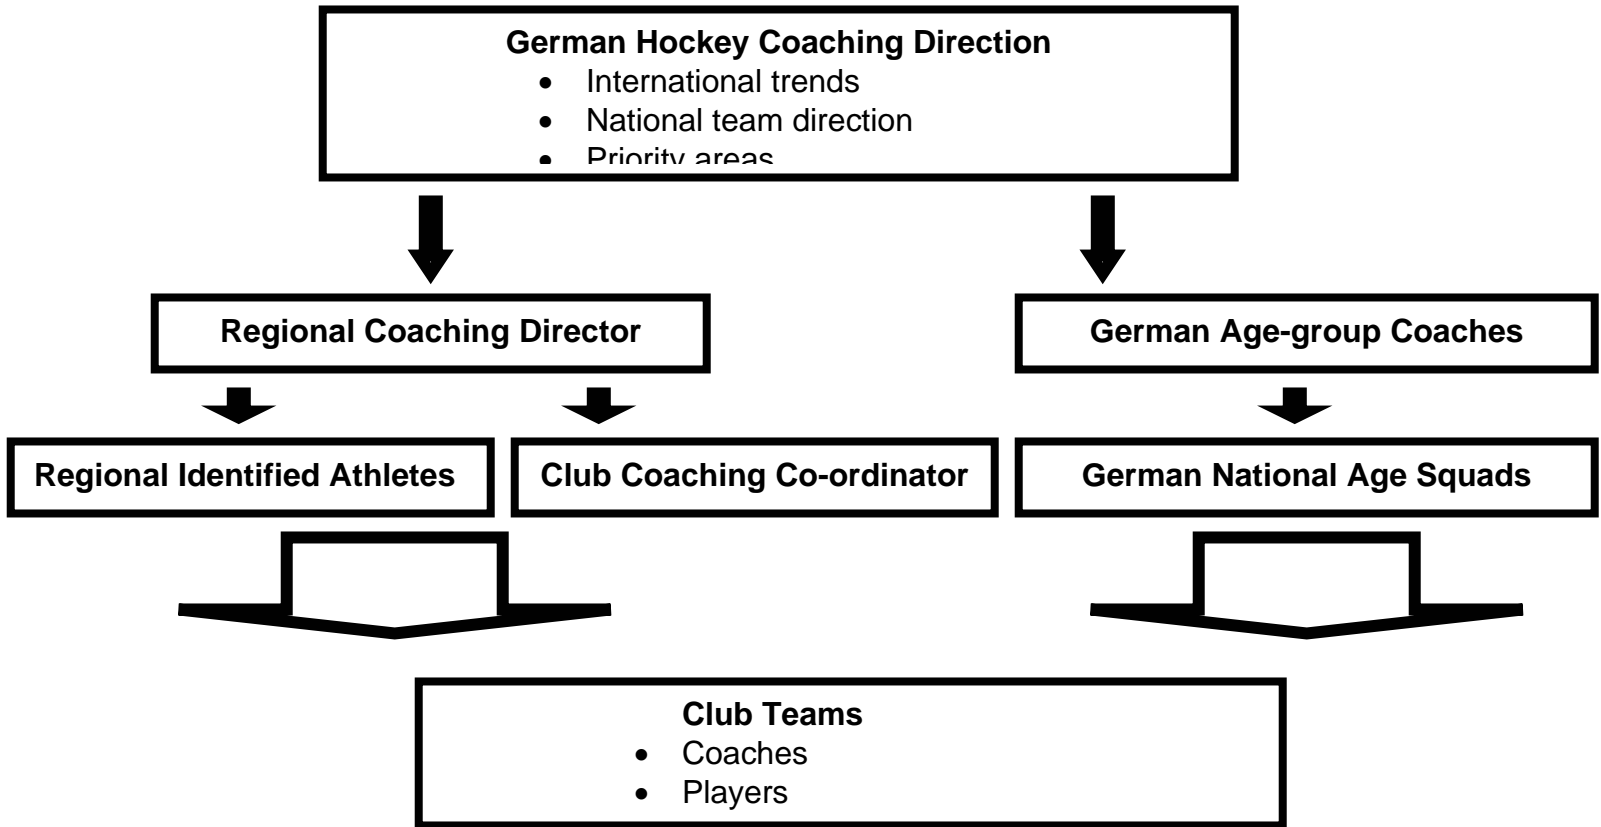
**German Hockey Coaching Direction**
- International trends
- National team direction
- Priority areas

**Regional Coaching Director**

**German Age-group Coaches**

**Regional Identified Athletes**

**Club Coaching Co-ordinator**

**German National Age Squads**

**Club Teams**
- Coaches
- Players